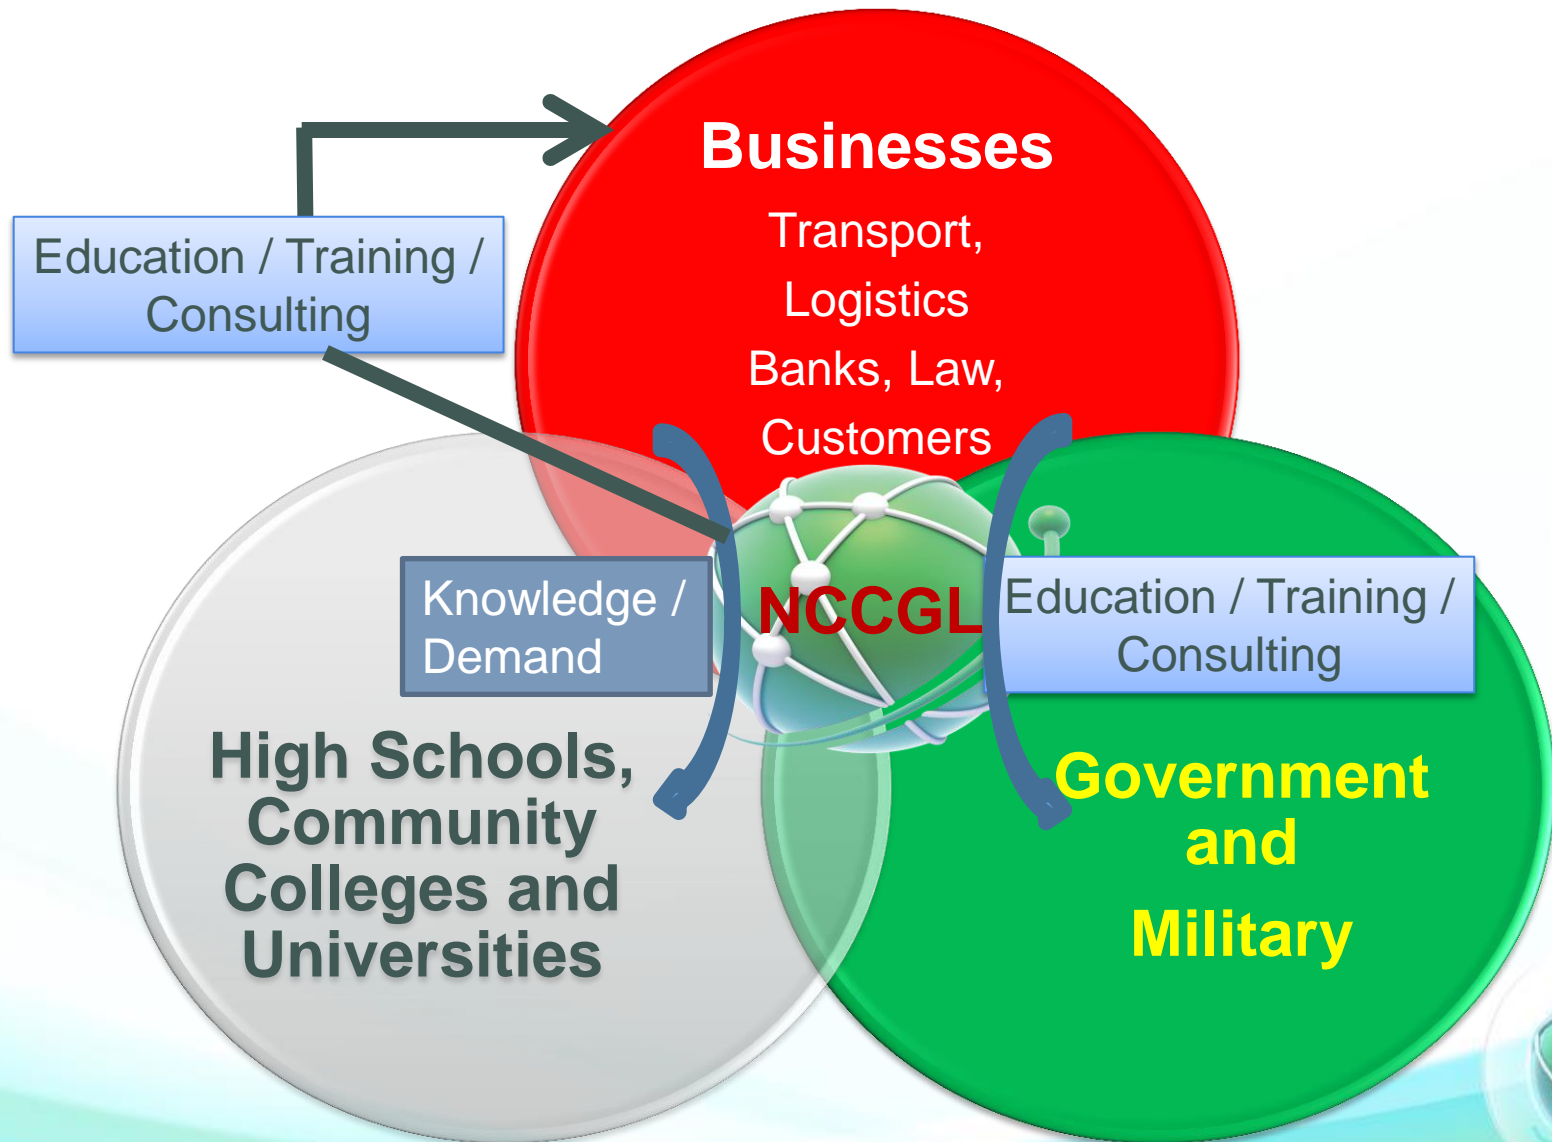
Education / Training / Consulting

Businesses

Transport,
Logistics
Banks, Law,
Customers

Knowledge / Demand

NCCGL

Education / Training / Consulting

High Schools, Community Colleges and Universities

Government and Military